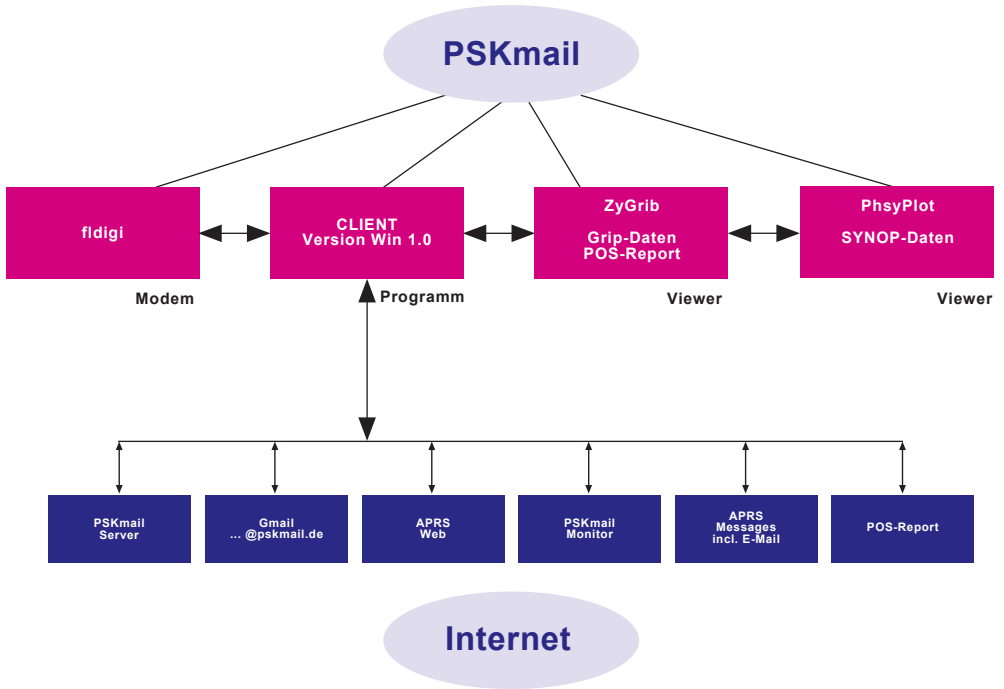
PSKmail

fldigi

CLIENT
Version Win 1.0

ZyGrib

Grip-Daten
POS-Report

PhsyPlot

SYNOP-Daten

Modem

Programm

Viewer

Viewer

PSKmail
Server

Gmail
... @pskmail.de

APRS
Web

PSKmail
Monitor

APRS
Messages
incl. E-Mail

POS-Report

Internet